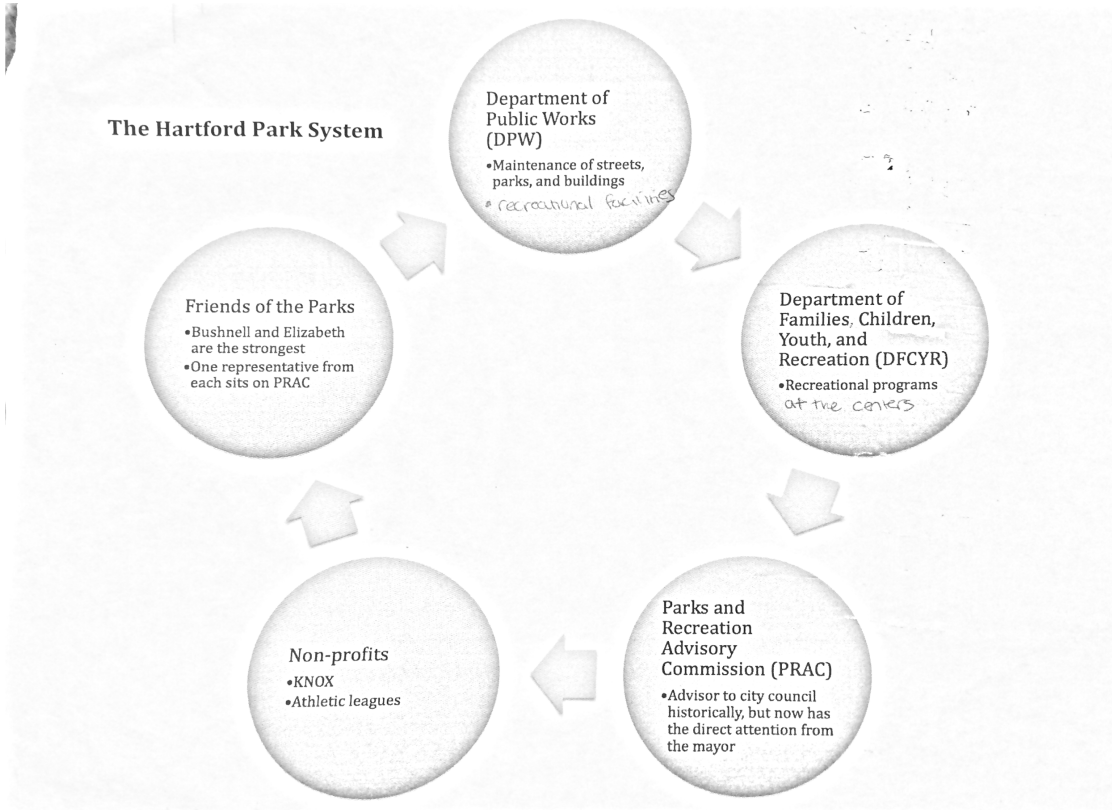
The Hartford Park System

Department of Public Works (DPW)
•Maintenance of streets, parks, and buildings
• recreational facilities

Department of Families, Children, Youth, and Recreation (DFCYR)
•Recreational programs at the centers

Parks and Recreation Advisory Commission (PRAC)
•Advisor to city council historically, but now has the direct attention from the mayor

Non-profits
•KNOX
•Athletic leagues

Friends of the Parks
•Bushnell and Elizabeth are the strongest
•One representative from each sits on PRAC